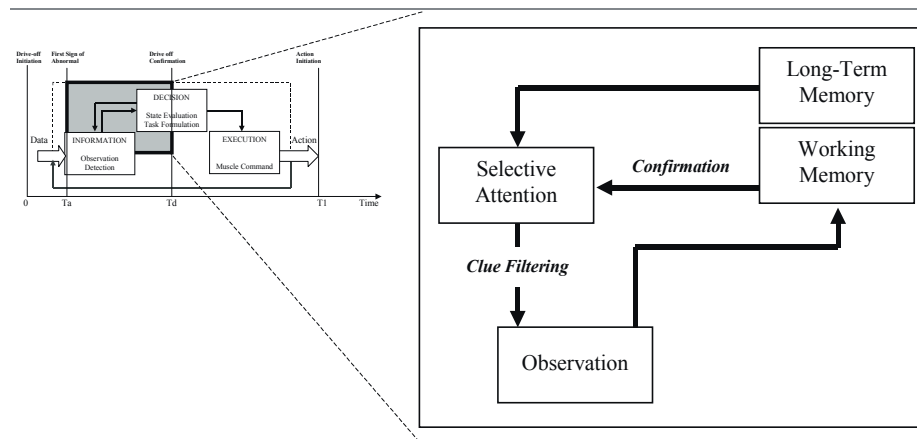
Drive-off Initiation

First Sign of Abnormal

Drive off Confirmation

Action Initiation

DECISION

State Evaluation
Task Formulation

Data

INFORMATION

Observation
Detection

EXECUTION

Muscle Command

Action

0

Ta

Td

T1

Time

Long-Term Memory

Working Memory

Selective Attention

Confirmation

Clue Filtering

Observation